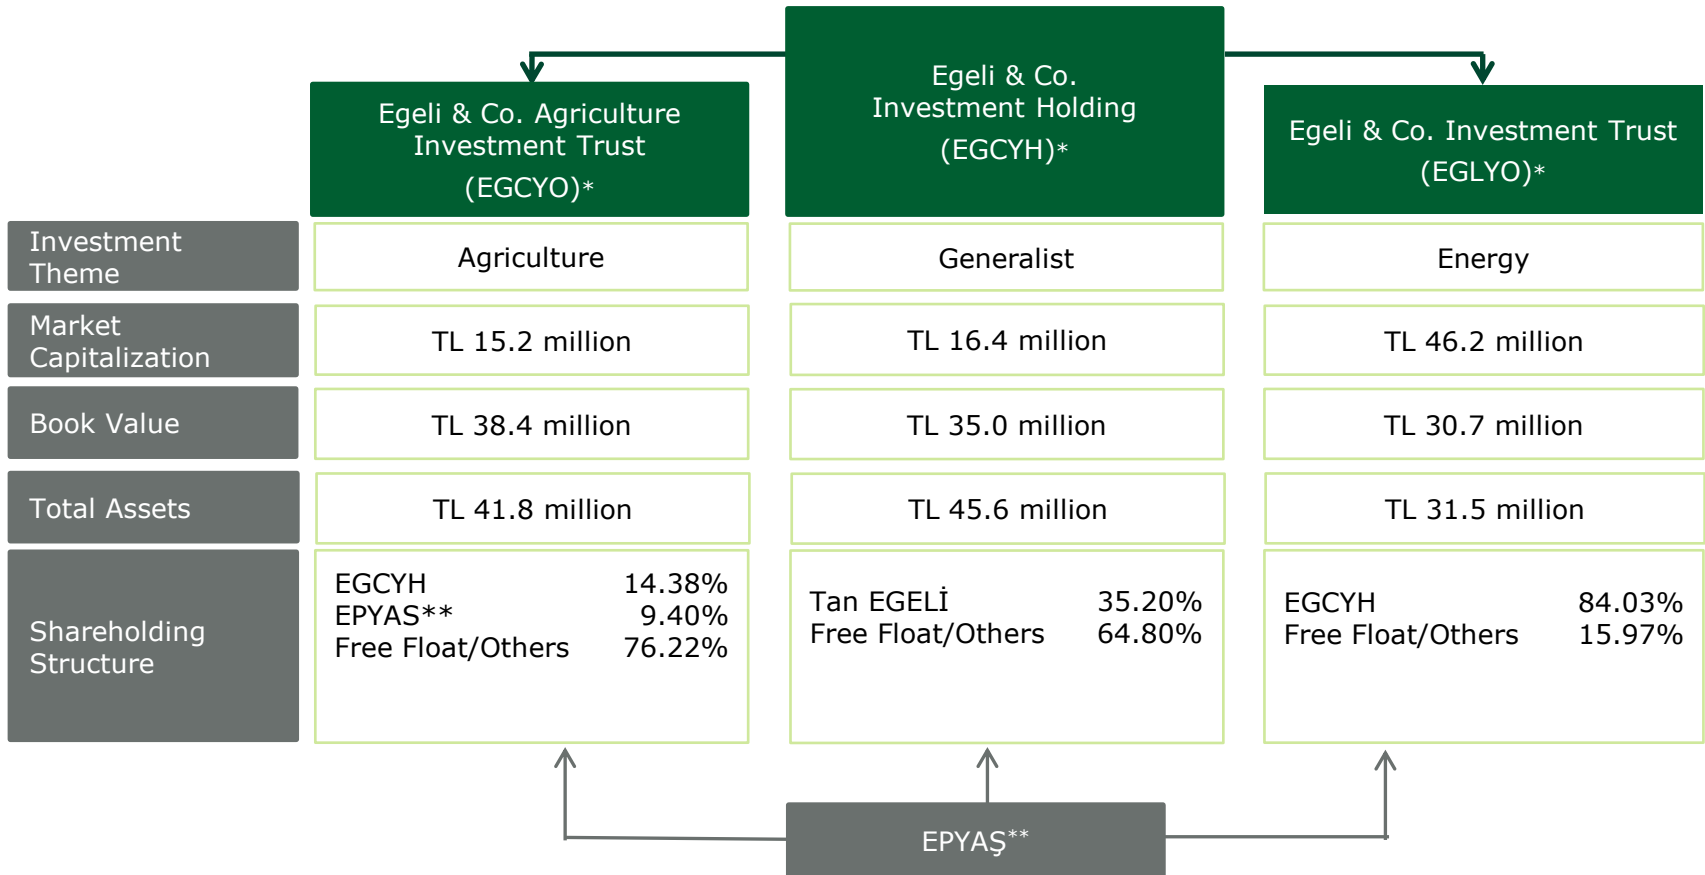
Egeli & Co. Investment Holding (EGCYH)*

Egeli & Co. Agriculture Investment Trust (EGCYO)*

Egeli & Co. Investment Trust (EGLYO)*

| | Egeli & Co. Agriculture Investment Trust (EGCYO)* | Egeli & Co. Investment Holding (EGCYH)* | Egeli & Co. Investment Trust (EGLYO)* |
|---|---|---|---|
| Investment Theme | Agriculture | Generalist | Energy |
| Market Capitalization | TL 15.2 million | TL 16.4 million | TL 46.2 million |
| Book Value | TL 38.4 million | TL 35.0 million | TL 30.7 million |
| Total Assets | TL 41.8 million | TL 45.6 million | TL 31.5 million |
| Shareholding Structure | EGCYH 14.38% EPYAS** 9.40% Free Float/Others 76.22% | Tan EGELİ 35.20% Free Float/Others 64.80% | EGCYH 84.03% Free Float/Others 15.97% |

EPYAŞ**